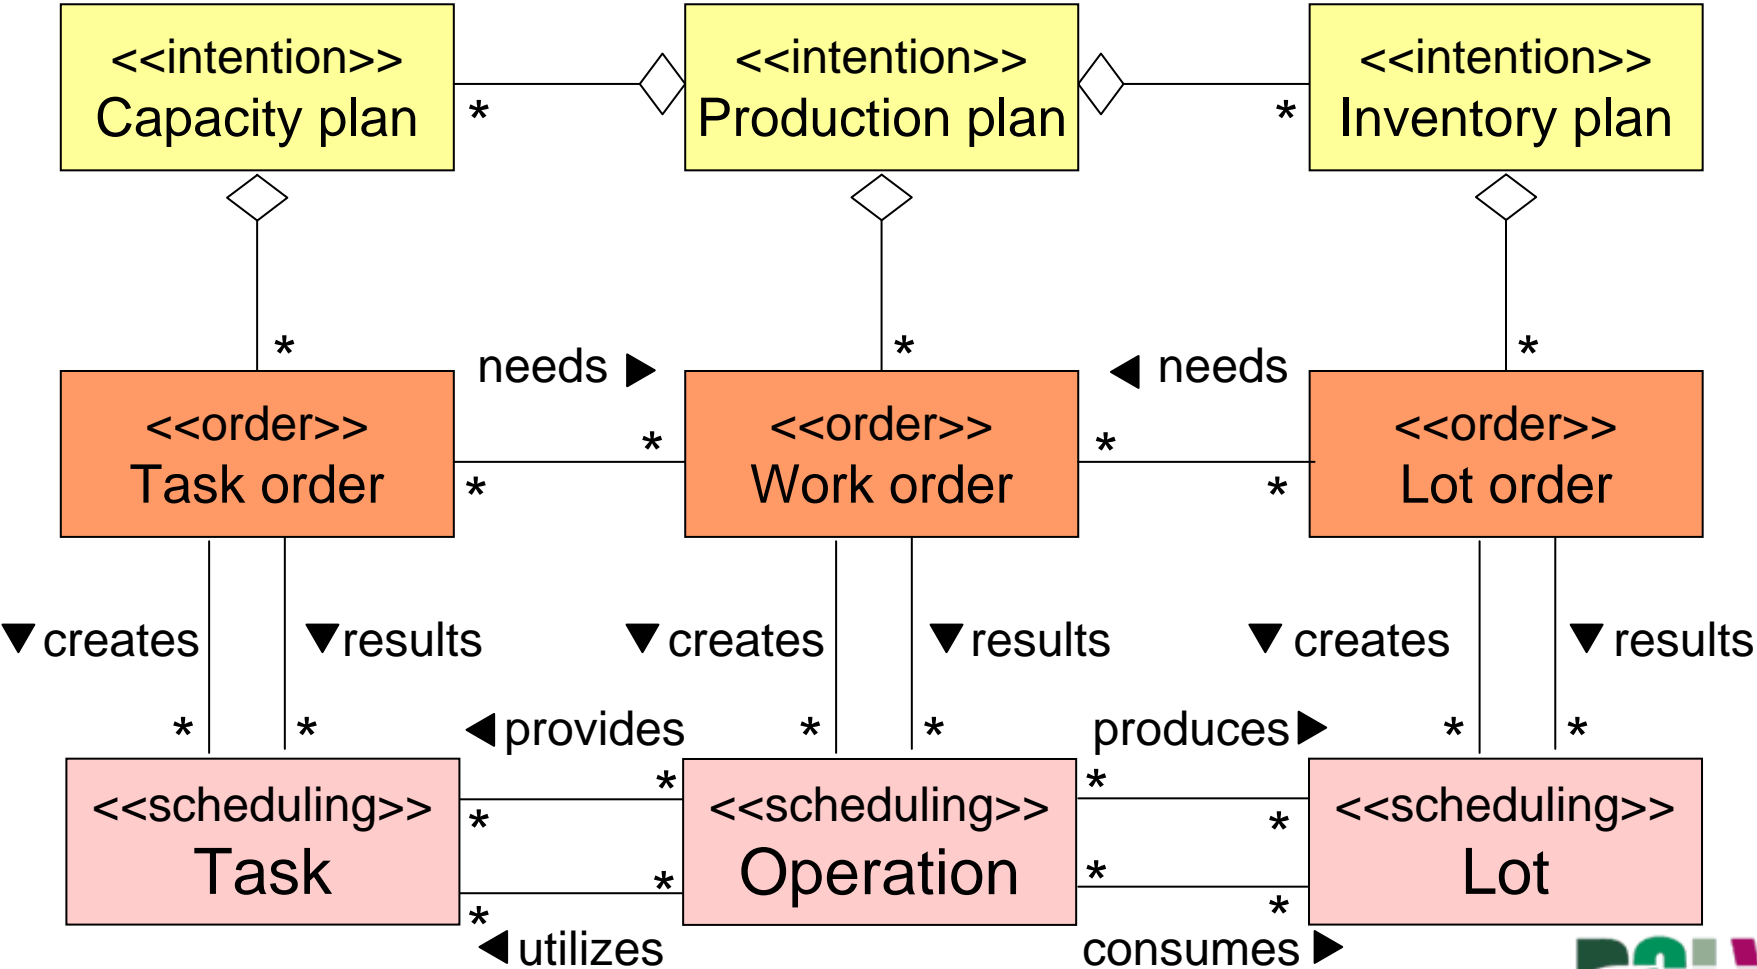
<<intention>>
Capacity plan

*

<<intention>>
Production plan

*

<<intention>>
Inventory plan

*

needs ▶

*

◀ needs

*

<<order>>
Task order

*

*

<<order>>
Work order

*

*

<<order>>
Lot order

▼ creates

▼results

▼ creates

▼results

▼ creates

▼ results

*

*

◀provides

*

*

produces▶

*

*

<<scheduling>>
Task

*

*

<<scheduling>>
Operation

*

*

<<scheduling>>
Lot

*

*

*

*

◀utilizes

consumes ▶